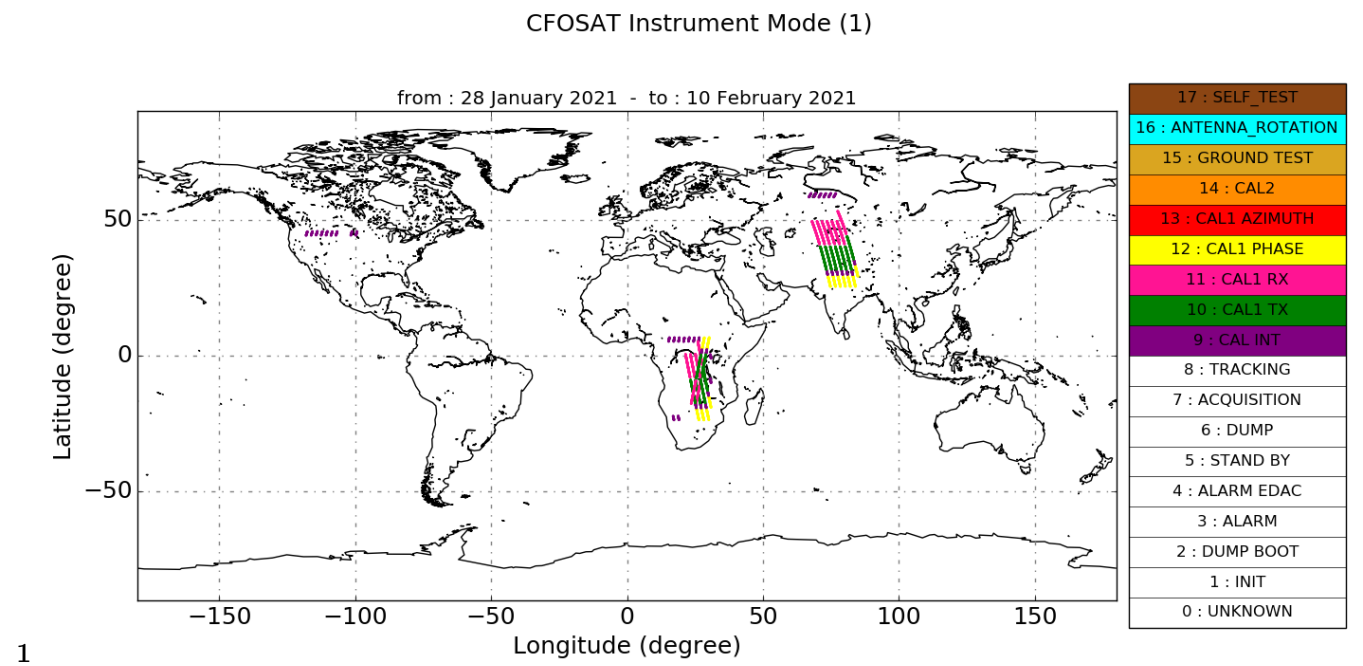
CFOSAT Instrument Mode (1)

from : 28 January 2021 - to : 10 February 2021

50
0
−50

Latitude (degree)

−150 −100 −50 0 50 100 150

Longitude (degree)

17 : SELF_TEST
16 : ANTENNA_ROTATION
15 : GROUND TEST
14 : CAL2
13 : CAL1 AZIMUTH
12 : CAL1 PHASE
11 : CAL1 RX
10 : CAL1 TX
9 : CAL INT
8 : TRACKING
7 : ACQUISITION
6 : DUMP
5 : STAND BY
4 : ALARM EDAC
3 : ALARM
2 : DUMP BOOT
1 : INIT
0 : UNKNOWN

1